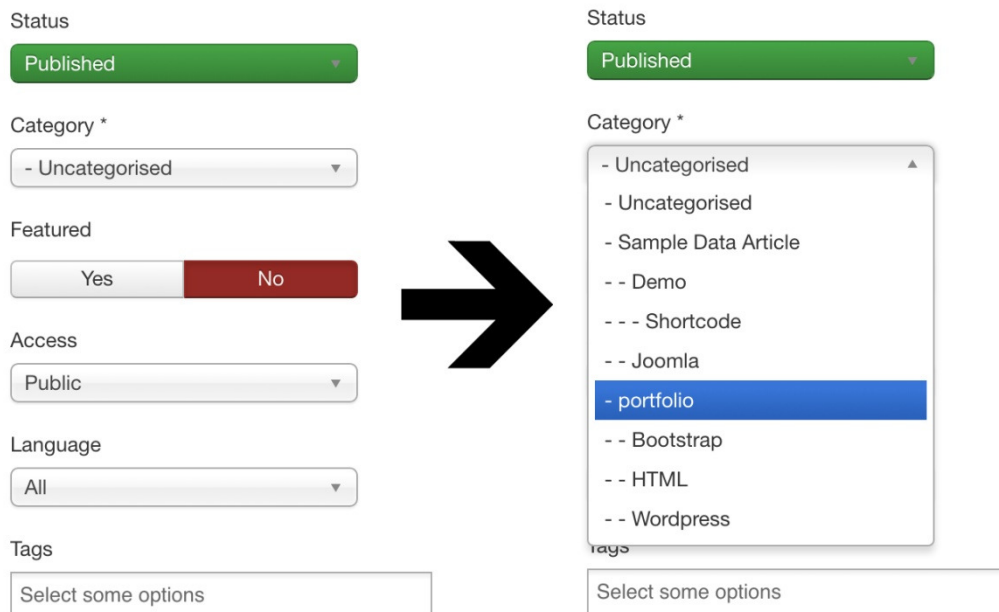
Status

Published

Category *

- Uncategorised

Featured

Yes No

Access

Public

Language

All

Tags

Select some options

Status

Published

Category *

- Uncategorised

- Uncategorised
- Sample Data Article
- - Demo
- - - Shortcode
- - Joomla
- portfolio
- - Bootstrap
- - HTML
- - Wordpress

Tags

Select some options